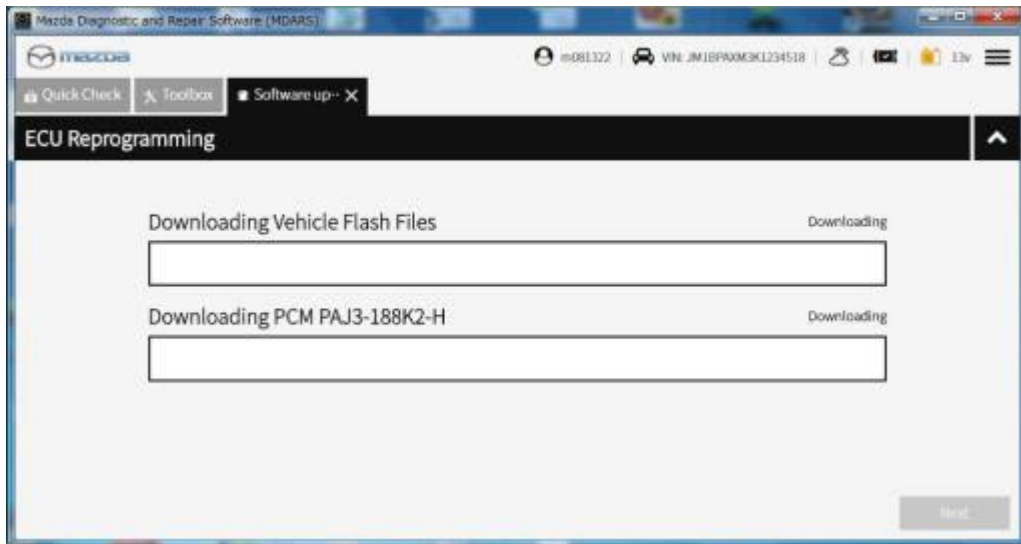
Mazda Diagnostic and Repair Software (MDARS)

mazda

m081322 | VIN: JM1BPAXM3K1234518 | 13v

Quick Check
Toolbox
Software up··· ×

ECU Reprogramming

Downloading Vehicle Flash Files
Downloading

Downloading PCM PAJ3-188K2-H
Downloading

Next